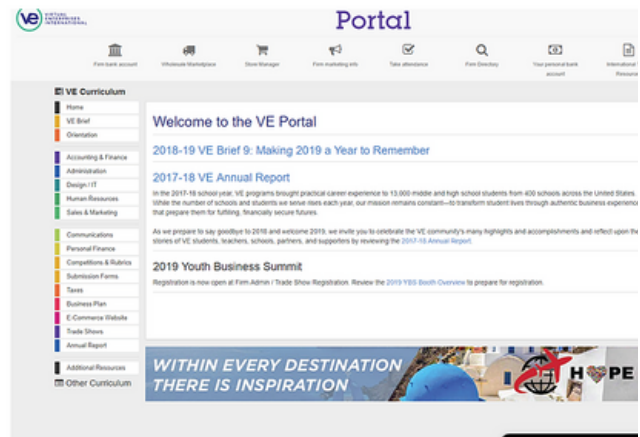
VE VIRTUAL ENTERPRISES INTERNATIONAL

Portal

Firm bank account
Wholesale Marketplace
Store Manager
Firm marketing info
Take attendance
Firm Directory
Your personal bank account
International Resources

VE Curriculum

Home
VE Brief
Orientation

Accounting & Finance
Administration
Design / IT
Human Resources
Sales & Marketing

Communications
Personal Finance
Competitions & Rubrics
Submission Forms
Taxes
Business Plan
E-Commerce Website
Trade Shows
Annual Report

Additional Resources
Other Curriculum

Welcome to the VE Portal

2018-19 VE Brief 9: Making 2019 a Year to Remember

2017-18 VE Annual Report

In the 2017-18 school year, VE programs brought practical career experience to 13,000 middle and high school students from 400 schools across the United States. While the number of schools and students we serve rises each year, our mission remains constant—to transform student lives through authentic business experience that prepare them for fulfilling, financially secure futures.

As we prepare to say goodbye to 2018 and welcome 2019, we invite you to celebrate the VE community's many highlights and accomplishments and reflect upon the stories of VE students, teachers, schools, partners, and supporters by reviewing the 2017-18 Annual Report.

2019 Youth Business Summit

Registration is now open at Firm Admin / Trade Show Registration. Review the 2019 YBS Booth Overview to prepare for registration.

WITHIN EVERY DESTINATION
THERE IS INSPIRATION

H PE